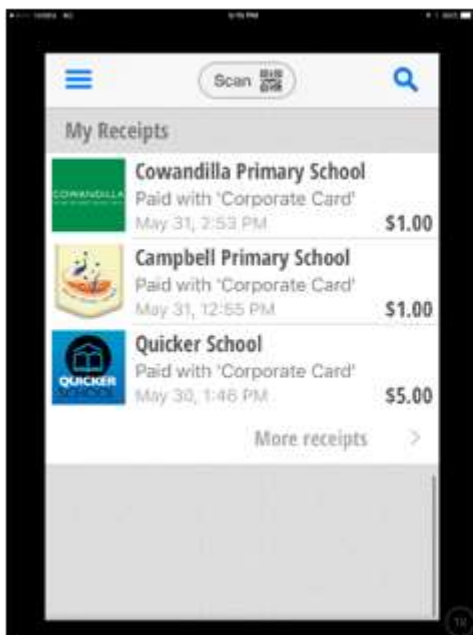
Scan

My Receipts

COWANDILLA

Cowandilla Primary School
Paid with 'Corporate Card'
May 31, 2:53 PM
$1.00

Campbell Primary School
Paid with 'Corporate Card'
May 31, 12:55 PM
$1.00

QUICKER

Quicker School
Paid with 'Corporate Card'
May 30, 1:46 PM
$5.00

More receipts >